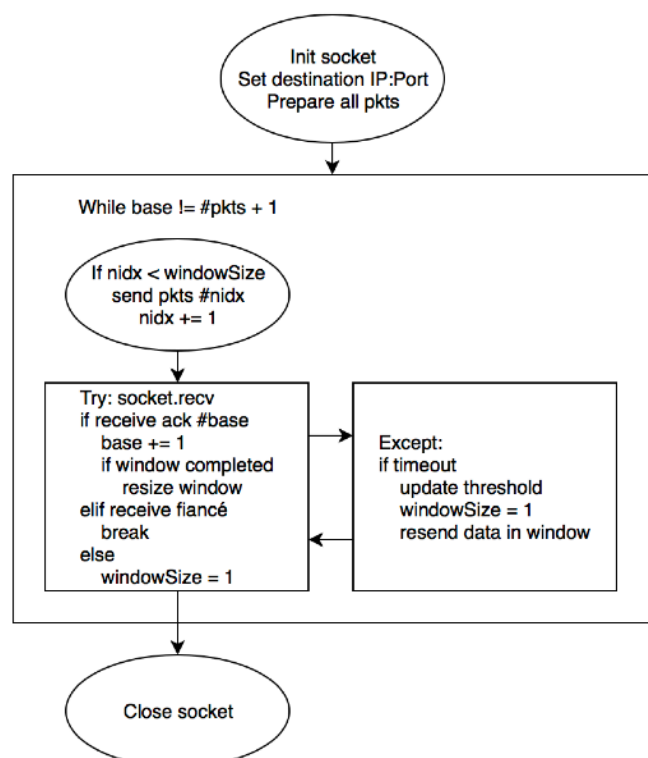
Init socket
Set destination IP:Port
Prepare all pkts

While base != #pkts + 1

If nidx < windowSize
send pkts #nidx
nidx += 1

Try: socket.recv
if receive ack #base
base += 1
if window completed
resize window
elif receive fiancé
break
else
windowSize = 1

Except:
if timeout
update threshold
windowSize = 1
resend data in window

Close socket